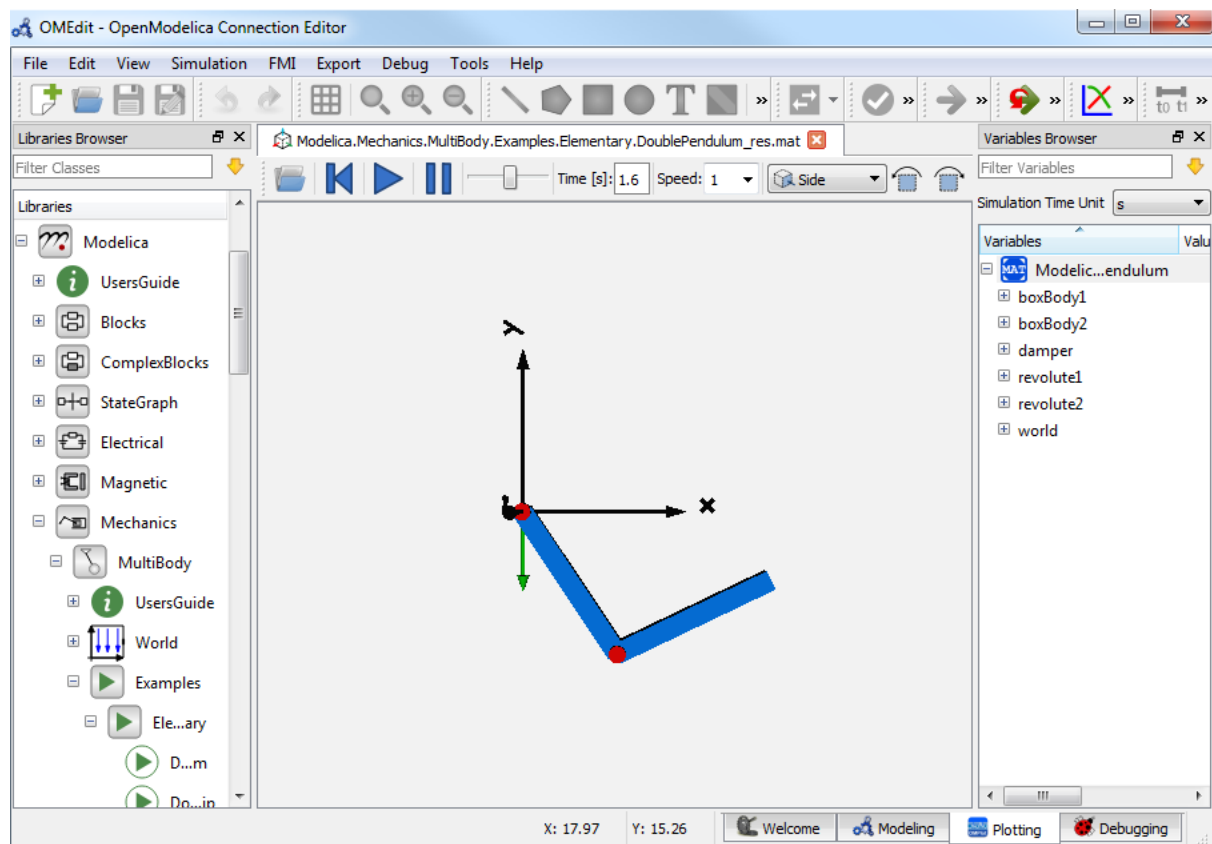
OMEdit - OpenModelica Connection Editor

File Edit View Simulation FMI Export Debug Tools Help

Libraries Browser

Filter Classes

Libraries

Modelica
UsersGuide
Blocks
ComplexBlocks
StateGraph
Electrical
Magnetic
Mechanics
MultiBody
UsersGuide
World
Examples
Ele...ary
D...m
Do...in

Modelica.Mechanics.MultiBody.Examples.Elementary.DoublePendulum_res.mat

Time [s]: 1.6 Speed: 1 Side

y
x

Variables Browser

Filter Variables

Simulation Time Unit s

| Variables | Valu |
|---|---|
| Modelic...endulum | |
| boxBody1 | |
| boxBody2 | |
| damper | |
| revolute1 | |
| revolute2 | |
| world | |

X: 17.97 Y: 15.26 Welcome Modeling Plotting Debugging